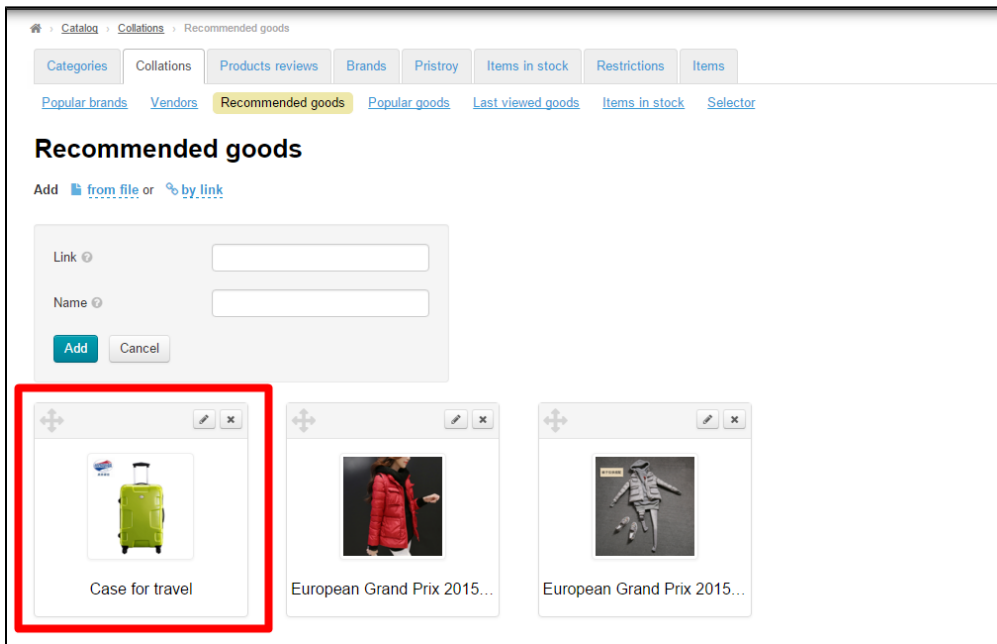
Catalog › Collations › Recommended goods

Categories | Collations | Products reviews | Brands | Pristroy | Items in stock | Restrictions | Items

Popular brands | Vendors | Recommended goods | Popular goods | Last viewed goods | Items in stock | Selector

Recommended goods

Add from file or by link

Link

Name

Add Cancel

Case for travel

European Grand Prix 2015...

European Grand Prix 2015...